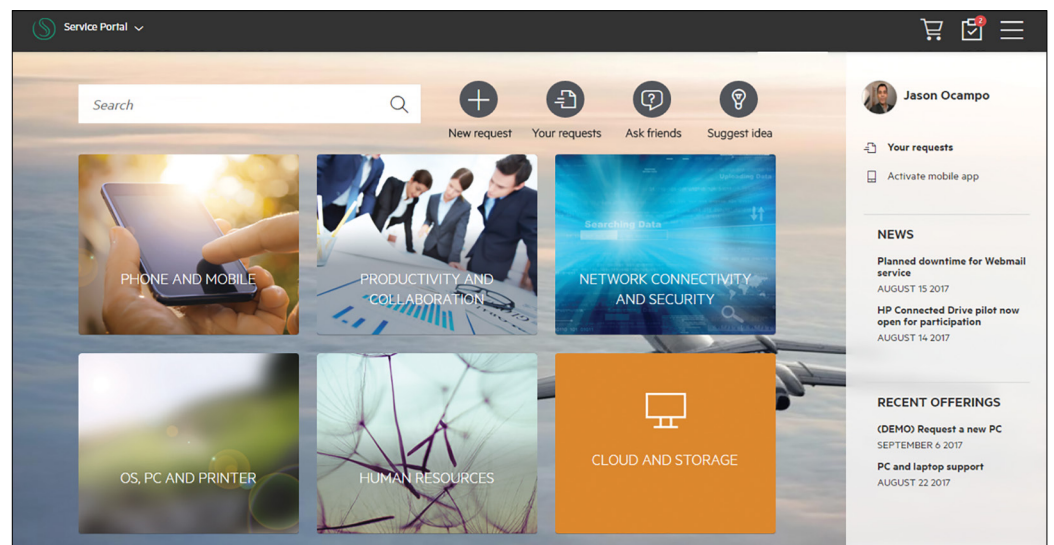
Service Portal

7

Search

New request
Your requests
Ask friends
Suggest idea

PHONE AND MOBILE

PRODUCTIVITY AND COLLABORATION

Searching Data

NETWORK CONNECTIVITY AND SECURITY

OS, PC AND PRINTER

HUMAN RESOURCES

CLOUD AND STORAGE

Jason Ocampo

Your requests

Activate mobile app

NEWS

Planned downtime for Webmail service
AUGUST 15 2017

HP Connected Drive pilot now open for participation
AUGUST 14 2017

RECENT OFFERINGS

(DEMO) Request a new PC
SEPTEMBER 6 2017

PC and laptop support
AUGUST 22 2017